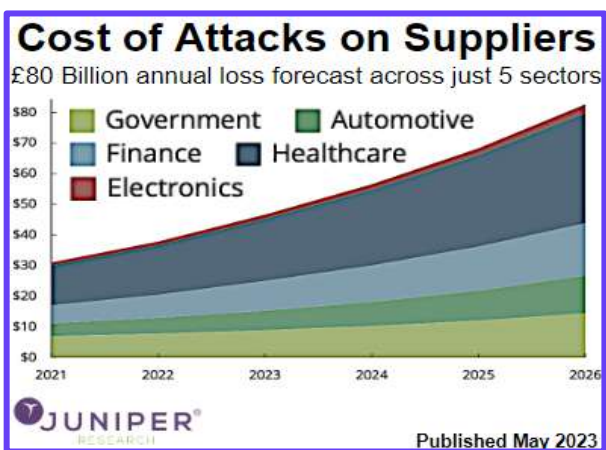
Cost of Attacks on Suppliers
£80 Billion annual loss forecast across just 5 sectors

$80
$70
$60
$50
$40
$30
$20
$10
$0

Government
Automotive
Finance
Healthcare
Electronics

2021
2022
2023
2024
2025
2026

JUNIPER®
RESEARCH

Published May 2023